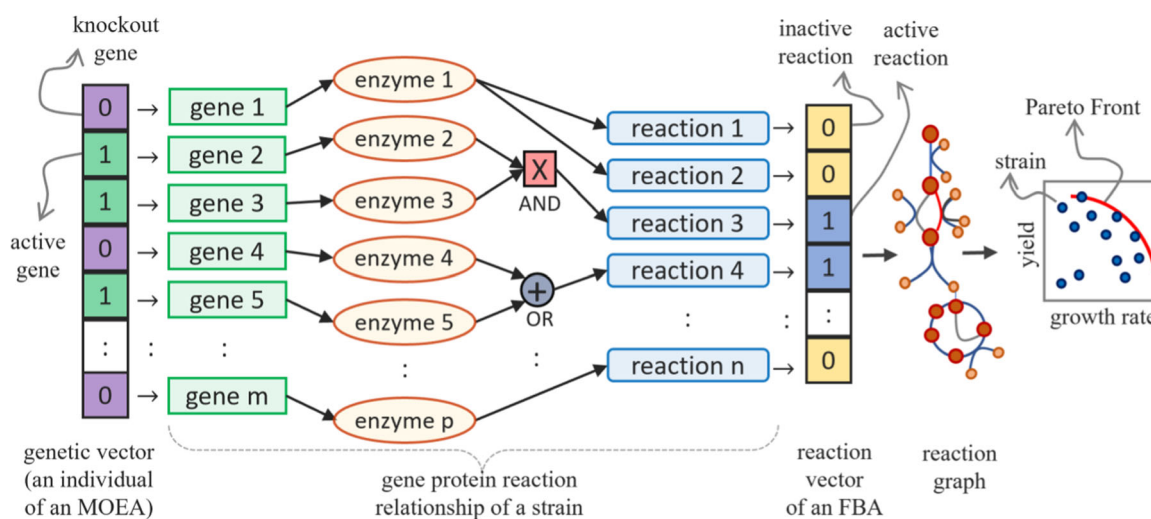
knockout gene

active gene

0
1
1
0
1
:
0

→ gene 1
→ gene 2
→ gene 3
→ gene 4
→ gene 5
: :
→ gene m

enzyme 1
enzyme 2
enzyme 3
enzyme 4
enzyme 5
:
enzyme p

X
AND

+
OR

:

reaction 1
reaction 2
reaction 3
reaction 4
:
reaction n

inactive reaction

active reaction

→ 0
→ 0
→ 1
→ 1
:
→ 0

Pareto Front

strain

yield

growth rate

genetic vector (an individual of an MOEA)

gene protein reaction relationship of a strain

reaction vector of an FBA

reaction graph